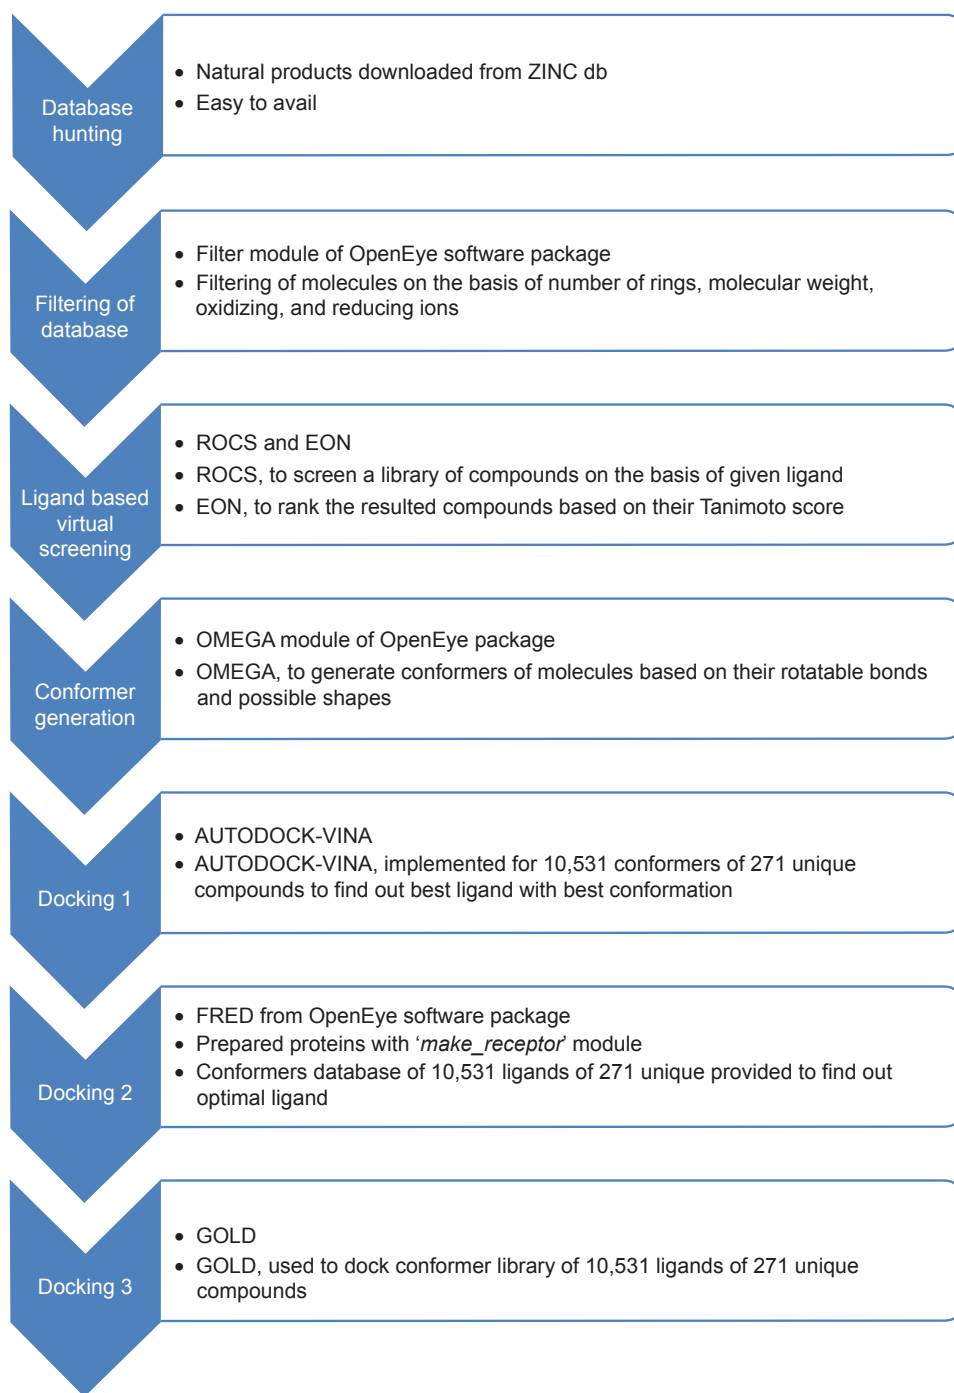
Database hunting

- Natural products downloaded from ZINC db
- Easy to avail

Filtering of database

- Filter module of OpenEye software package
- Filtering of molecules on the basis of number of rings, molecular weight, oxidizing, and reducing ions

Ligand based virtual screening

- ROCS and EON
- ROCS, to screen a library of compounds on the basis of given ligand
- EON, to rank the resulted compounds based on their Tanimoto score

Conformer generation

- OMEGA module of OpenEye package
- OMEGA, to generate conformers of molecules based on their rotatable bonds and possible shapes

Docking 1

- AUTODOCK-VINA
- AUTODOCK-VINA, implemented for 10,531 conformers of 271 unique compounds to find out best ligand with best conformation

Docking 2

- FRED from OpenEye software package
- Prepared proteins with '*make_receptor*' module
- Conformers database of 10,531 ligands of 271 unique provided to find out optimal ligand

Docking 3

- GOLD
- GOLD, used to dock conformer library of 10,531 ligands of 271 unique compounds